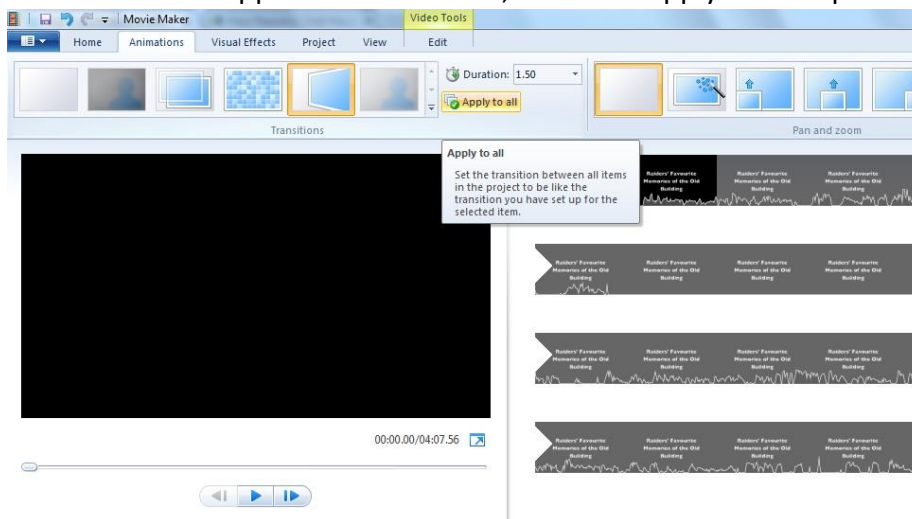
Movie Maker
Video Tools
Home
Animations
Visual Effects
Project
View
Edit
Duration: 1.50
Apply to all
Transitions
Pan and zoom

Apply to all
Set the transition between all items in the project to be like the transition you have set up for the selected item.

Raiders' Favourite Memories of the Old Building
Raiders' Favourite Memories of the Old Building
Raiders' Favourite Memories of the Old Building
Raiders' Favourite Memories of the Old Building
Raiders' Favourite Memories of the Old Building
Raiders' Favourite Memories of the Old Building
Raiders' Favourite Memories of the Old Building
Raiders' Favourite Memories of the Old Building
Raiders' Favourite Memories of the Old Building
Raiders' Favourite Memories of the Old Building
Raiders' Favourite Memories of the Old Building
Raiders' Favourite Memories of the Old Building
Raiders' Favourite Memories of the Old Building
Raiders' Favourite Memories of the Old Building
Raiders' Favourite Memories of the Old Building

00:00.00/04:07.56